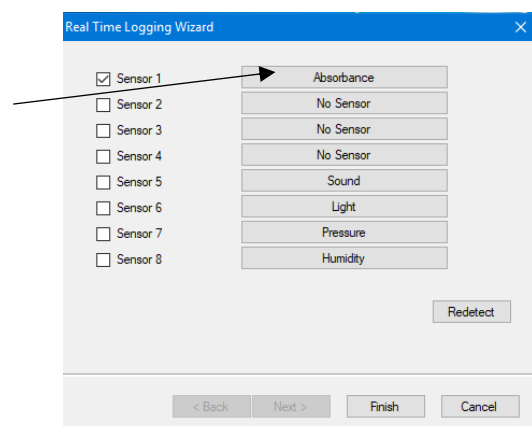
Real Time Logging Wizard

Sensor 1 Absorbance
Sensor 2 No Sensor
Sensor 3 No Sensor
Sensor 4 No Sensor
Sensor 5 Sound
Sensor 6 Light
Sensor 7 Pressure
Sensor 8 Humidity

Redetect

< Back Next > Finish Cancel